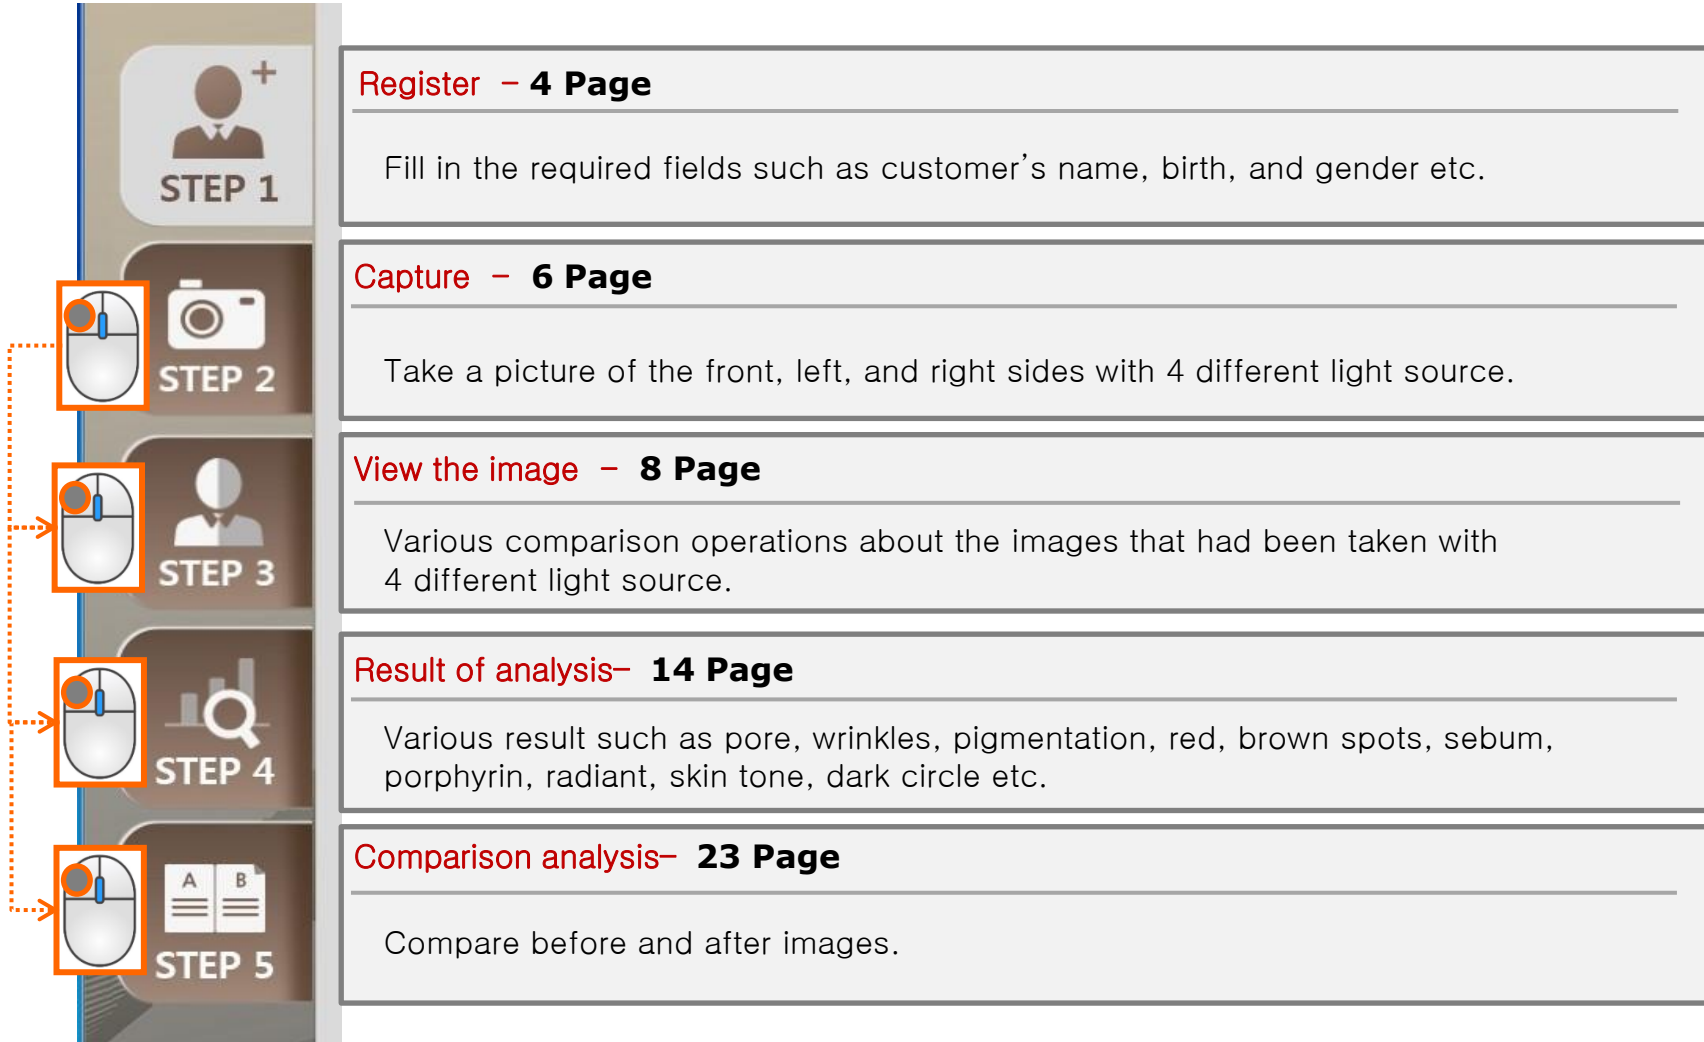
STEP 1

STEP 2

STEP 3

STEP 4

A B

STEP 5

Register – 4 Page

Fill in the required fields such as customer's name, birth, and gender etc.

Capture – 6 Page

Take a picture of the front, left, and right sides with 4 different light source.

View the image – 8 Page

Various comparison operations about the images that had been taken with 4 different light source.

Result of analysis– 14 Page

Various result such as pore, wrinkles, pigmentation, red, brown spots, sebum, porphyrin, radiant, skin tone, dark circle etc.

Comparison analysis– 23 Page

Compare before and after images.